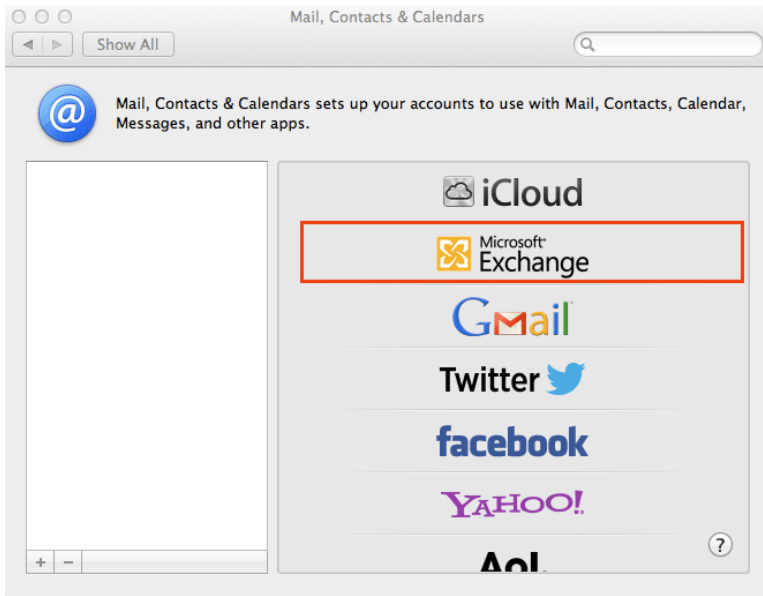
Mail, Contacts & Calendars

Show All

Mail, Contacts & Calendars sets up your accounts to use with Mail, Contacts, Calendar, Messages, and other apps.

iCloud

Microsoft Exchange

GMail

Twitter

facebook

YAHOO!

Aol.

?

+ −